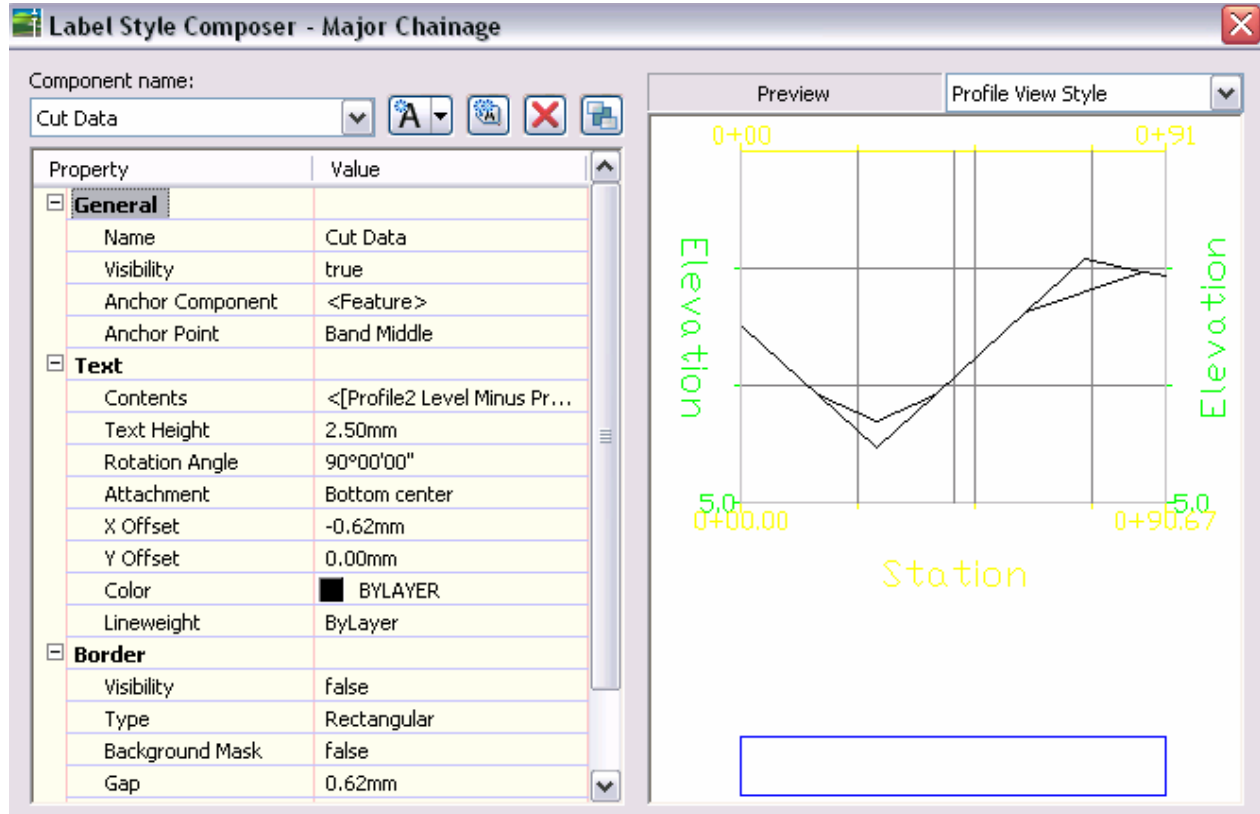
Label Style Composer - Major Chainage

Component name:

Cut Data

| Property | Value |
|---|---|
| General | |
| Name | Cut Data |
| Visibility | true |
| Anchor Component | <Feature> |
| Anchor Point | Band Middle |
| Text | |
| Contents | <[Profile2 Level Minus Pr... |
| Text Height | 2.50mm |
| Rotation Angle | 90°00'00" |
| Attachment | Bottom center |
| X Offset | -0.62mm |
| Y Offset | 0.00mm |
| Color | BYLAYER |
| Lineweight | ByLayer |
| Border | |
| Visibility | false |
| Type | Rectangular |
| Background Mask | false |
| Gap | 0.62mm |

Preview

Profile View Style

0+00

0+91

Elevation

Elevation

5.0

5.0

0+00.00

0+90.67

Station